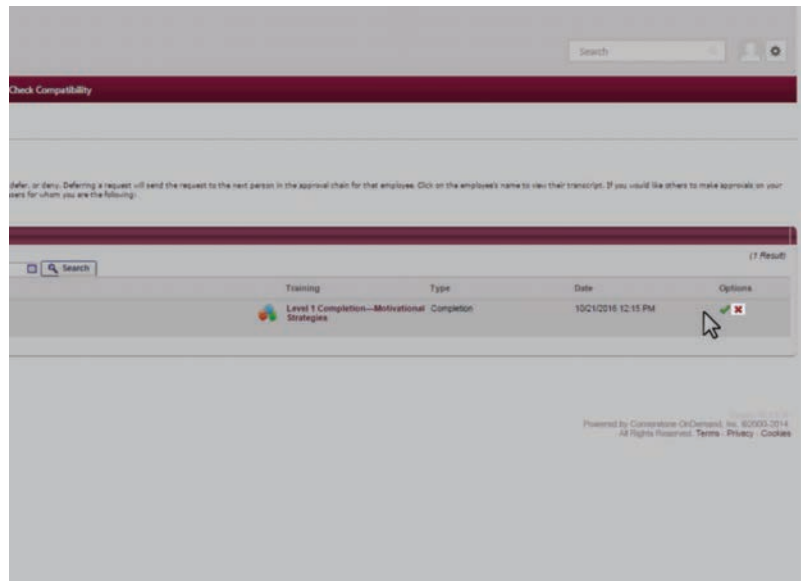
Search

Check Compatibility

defer, or deny. Deferring a request will send the request to the next person in the approval chain for that employee. Click on the employee's name to view their transcript. If you would like others to make approvals on your users for whom you are the following:

Search

(1 Result)

| Training | Type | Date | Options |
|---|---|---|---|
| Level 1 Completion—Motivational Strategies | Completion | 10/21/2016 12:15 PM | |

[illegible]
Powered by Cornerstone OnDemand, Inc. ©2000-2014
All Rights Reserved. Terms · Privacy · Cookies